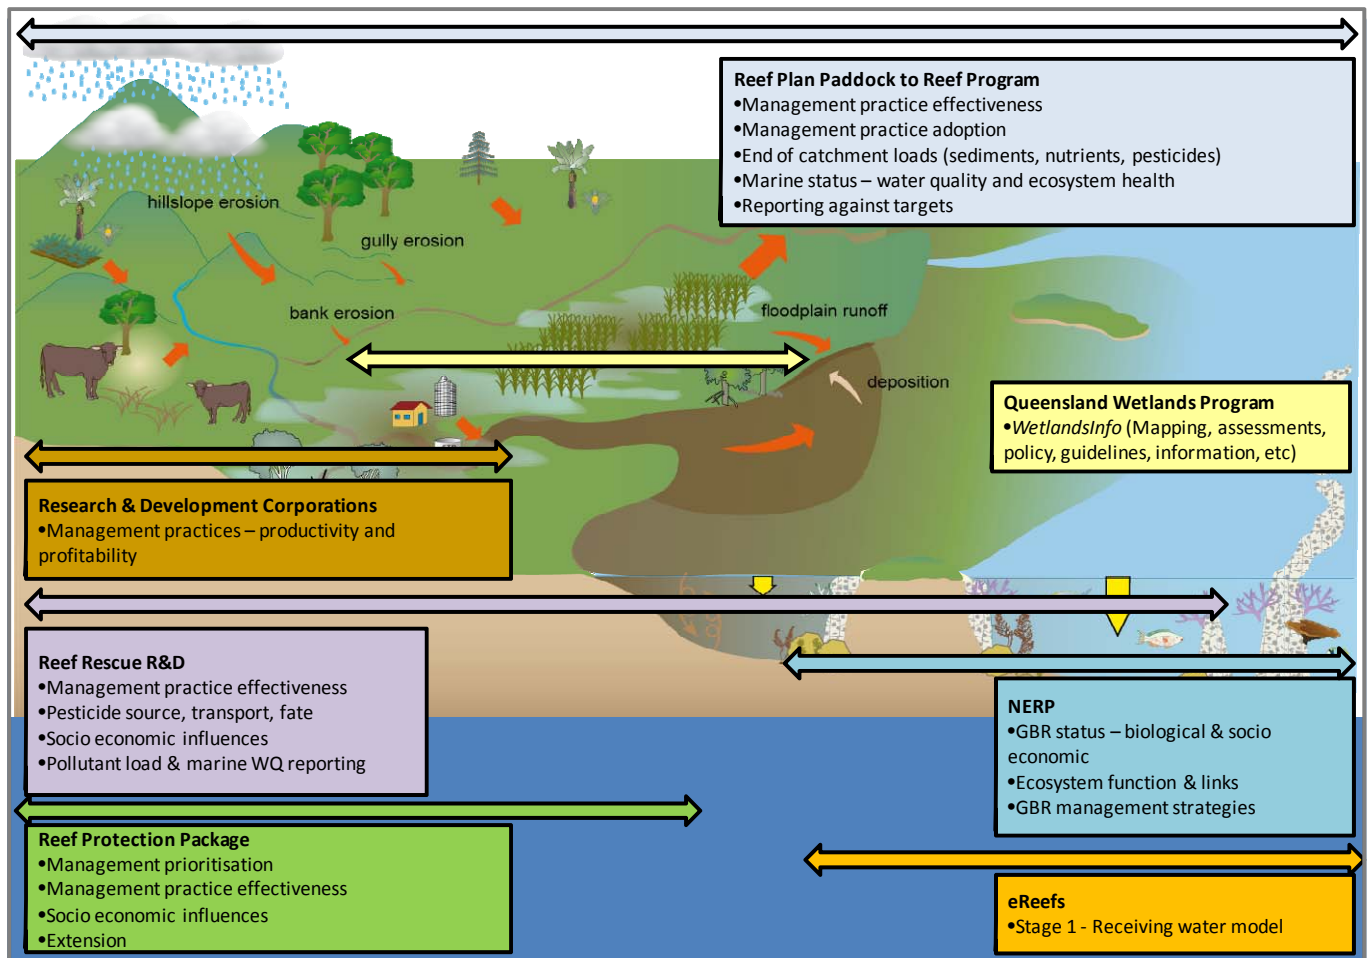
Reef Plan Paddock to Reef Program
•Management practice effectiveness
•Management practice adoption
•End of catchment loads (sediments, nutrients, pesticides)
•Marine status – water quality and ecosystem health
•Reporting against targets

hillslope erosion

gully erosion

bank erosion

floodplain runoff

deposition

Queensland Wetlands Program
•WetlandsInfo (Mapping, assessments, policy, guidelines, information, etc)

Research & Development Corporations
•Management practices – productivity and profitability

Reef Rescue R&D
•Management practice effectiveness
•Pesticide source, transport, fate
•Socio economic influences
•Pollutant load & marine WQ reporting

NERP
•GBR status – biological & socio economic
•Ecosystem function & links
•GBR management strategies

Reef Protection Package
•Management prioritisation
•Management practice effectiveness
•Socio economic influences
•Extension

eReefs
•Stage 1 - Receiving water model